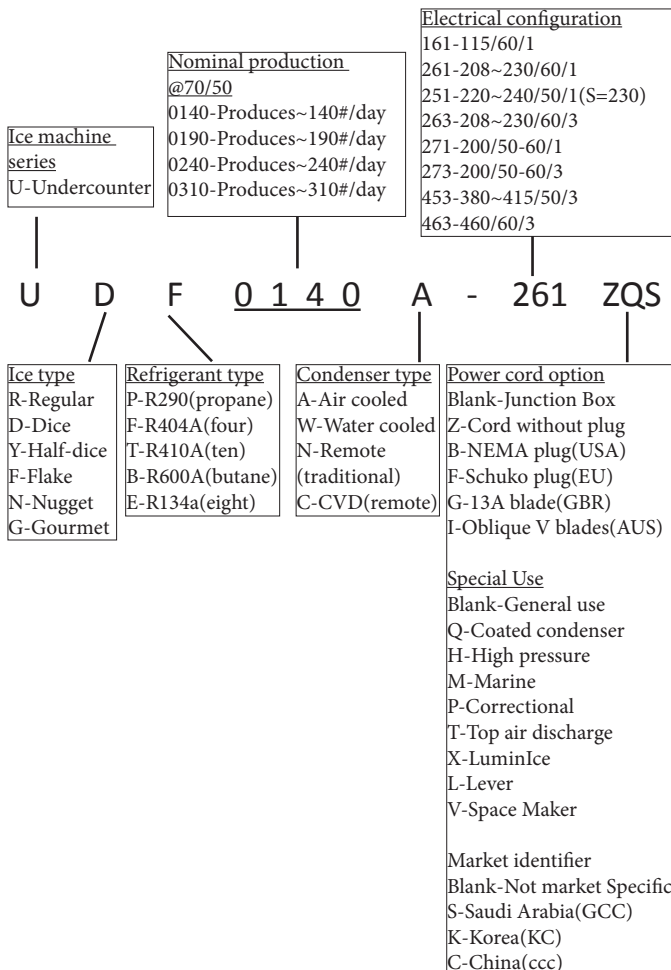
Electrical configuration
161-115/60/1
261-208~230/60/1
251-220~240/50/1(S=230)
263-208~230/60/3
271-200/50-60/1
273-200/50-60/3
453-380~415/50/3
463-460/60/3

Nominal production
@70/50
0140-Produces~140#/day
0190-Produces~190#/day
0240-Produces~240#/day
0310-Produces~310#/day

Ice machine series
U-Undercounter

U D F 0 1 4 0 A - 261 ZQS

Ice type
R-Regular
D-Dice
Y-Half-dice
F-Flake
N-Nugget
G-Gourmet

Refrigerant type
P-R290(propane)
F-R404A(four)
T-R410A(ten)
B-R600A(butane)
E-R134a(eight)

Condenser type
A-Air cooled
W-Water cooled
N-Remote (traditional)
C-CVD(remote)

Power cord option
Blank-Junction Box
Z-Cord without plug
B-NEMA plug(USA)
F-Schuko plug(EU)
G-13A blade(GBR)
I-Oblique V blades(AUS)

Special Use
Blank-General use
Q-Coated condenser
H-High pressure
M-Marine
P-Correctional
T-Top air discharge
X-LuminIce
L-Lever
V-Space Maker

Market identifier
Blank-Not market Specific
S-Saudi Arabia(GCC)
K-Korea(KC)
C-China(ccc)